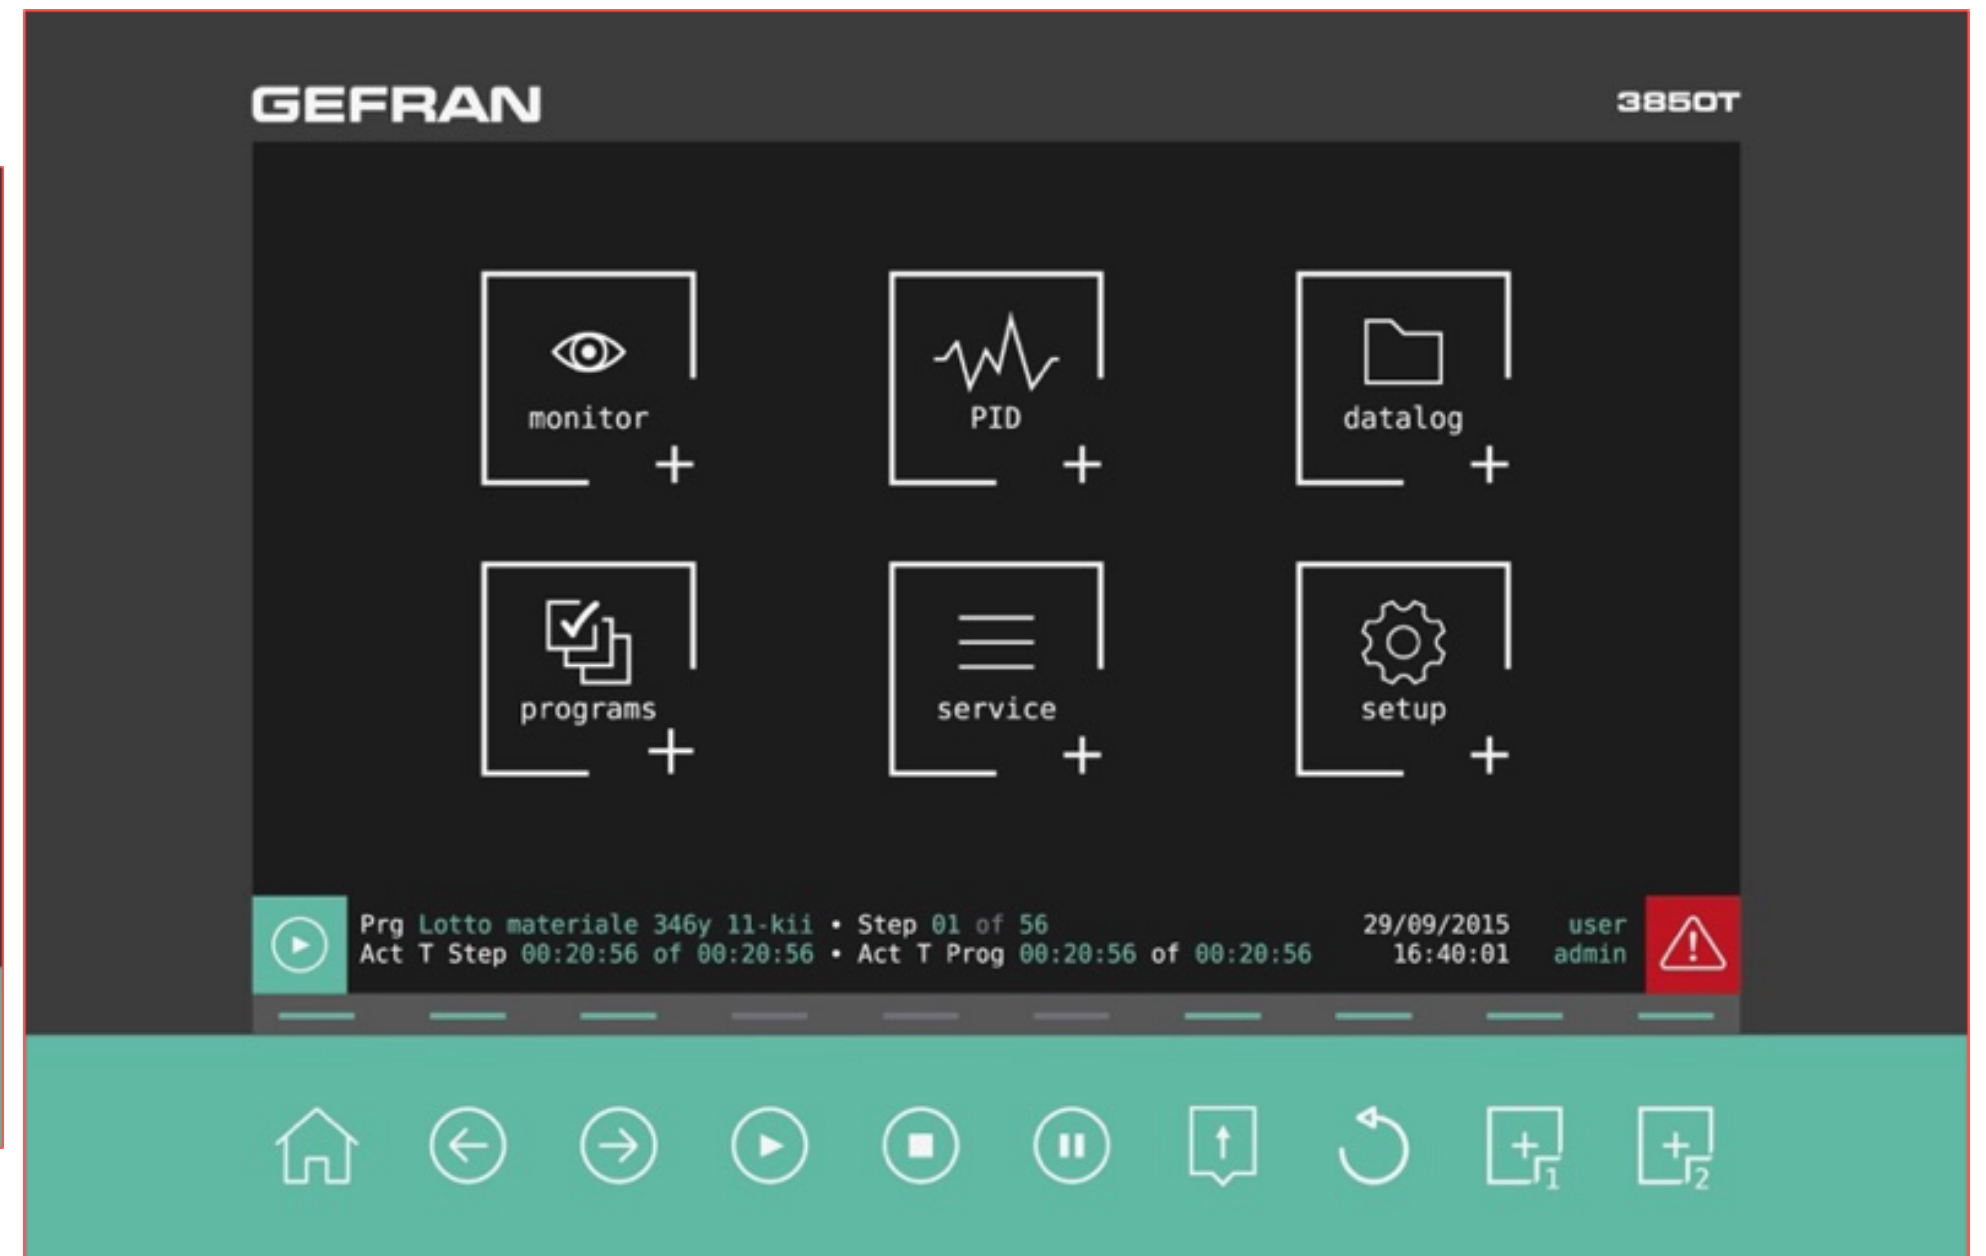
GEFRAN

3850T

monitor

PID

datalog

programs

service

setup

Prg Lotto materiale 346y 11-kii • Step 01 of 56
Act T Step 00:20:56 of 00:20:56 • Act T Prog 00:20:56 of 00:20:56

29/09/2015
16:40:01

user
admin

1

2